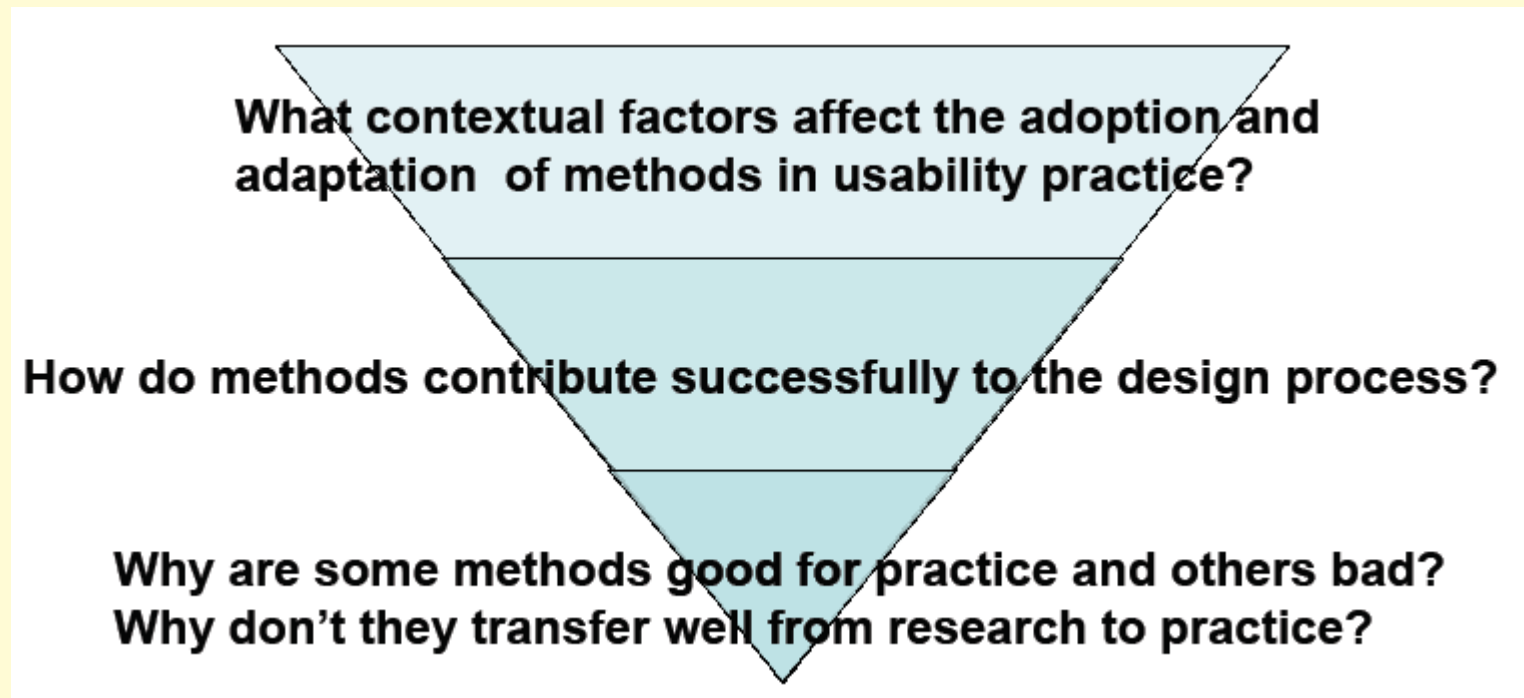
What contextual factors affect the adoption and adaptation  of methods in usability practice?

How do methods contribute successfully to the design process?

Why are some methods good for practice and others bad?
Why don’t they transfer well from research to practice?